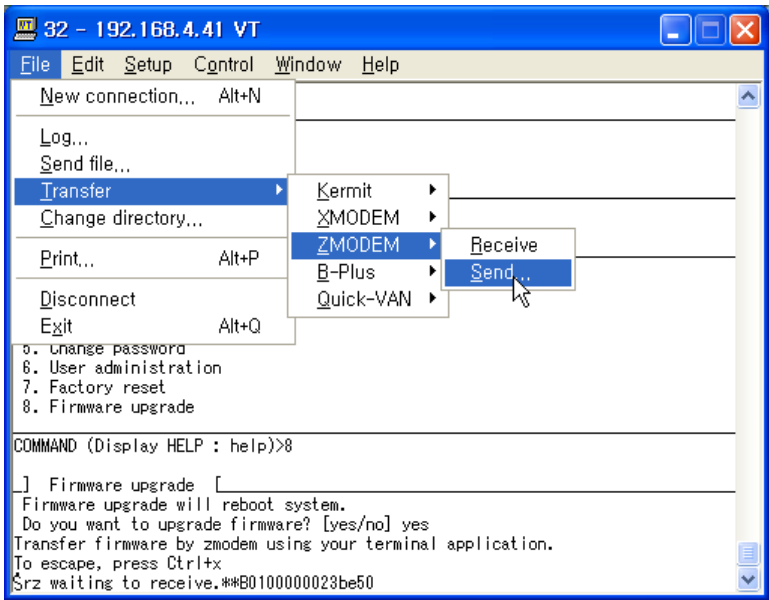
32 - 192.168.4.41 VT

File Edit Setup Control Window Help

New connection... Alt+N
Log...
Send file...
Transfer
Change directory...
Print... Alt+P
Disconnect
Exit Alt+Q

Kermit
XMODEM
ZMODEM
B-Plus
Quick-VAN

Receive
Send...

5. Change password
6. User administration
7. Factory reset
8. Firmware upgrade

COMMAND (Display HELP : help)>8

[ ] Firmware upgrade [
Firmware upgrade will reboot system.
Do you want to upgrade firmware? [yes/no] yes
Transfer firmware by zmodem using your terminal application.
To escape, press Ctrl+x
$rz waiting to receive.**B0100000023be50